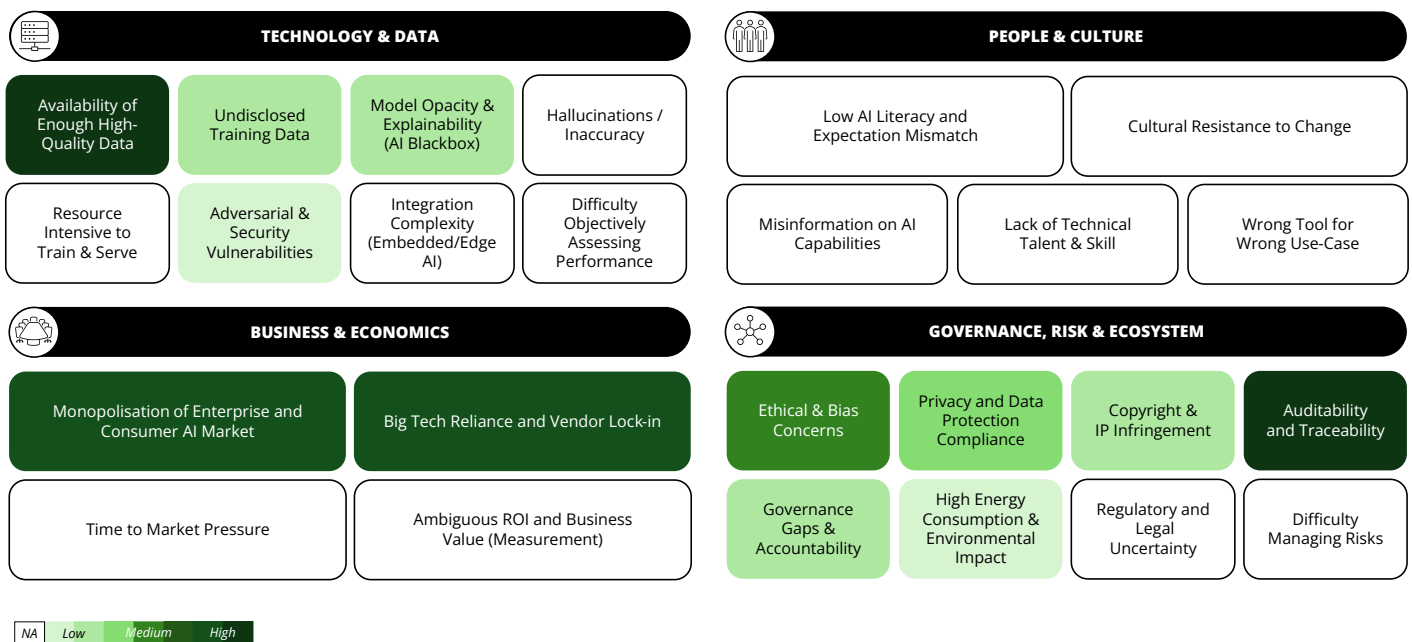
TECHNOLOGY & DATA

Availability of Enough High-Quality Data

Undisclosed Training Data

Model Opacity & Explainability (AI Blackbox)

Hallucinations / Inaccuracy

Resource Intensive to Train & Serve

Adversarial & Security Vulnerabilities

Integration Complexity (Embedded/Edge AI)

Difficulty Objectively Assessing Performance

PEOPLE & CULTURE

Low AI Literacy and Expectation Mismatch

Cultural Resistance to Change

Misinformation on AI Capabilities

Lack of Technical Talent & Skill

Wrong Tool for Wrong Use-Case

BUSINESS & ECONOMICS

Monopolisation of Enterprise and Consumer AI Market

Big Tech Reliance and Vendor Lock-in

Time to Market Pressure

Ambiguous ROI and Business Value (Measurement)

GOVERNANCE, RISK & ECOSYSTEM

Ethical & Bias Concerns

Privacy and Data Protection Compliance

Copyright & IP Infringement

Auditability and Traceability

Governance Gaps & Accountability

High Energy Consumption & Environmental Impact

Regulatory and Legal Uncertainty

Difficulty Managing Risks

NA Low Medium High